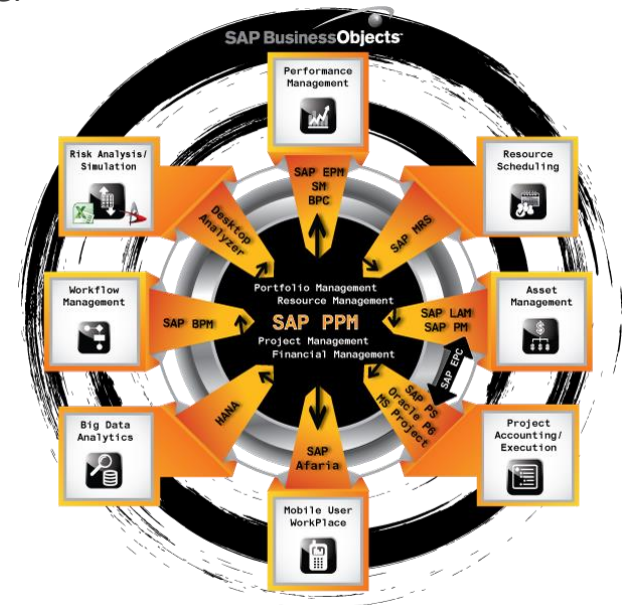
SAP BusinessObjects

Performance Management

SAP EPM SM BPC

Resource Scheduling

SAP MRS

Asset Management

SAP LAM SAP PM

SAP EPC

Project Accounting/ Execution

SAP PS Oracle P6 MS Project

Mobile User WorkPlace

SAP Afaria

Big Data Analytics

HANA

Workflow Management

SAP BPM

Risk Analysis/ Simulation

Desktop Analyzer

Portfolio Management
Resource Management
SAP PPM
Project Management
Financial Management